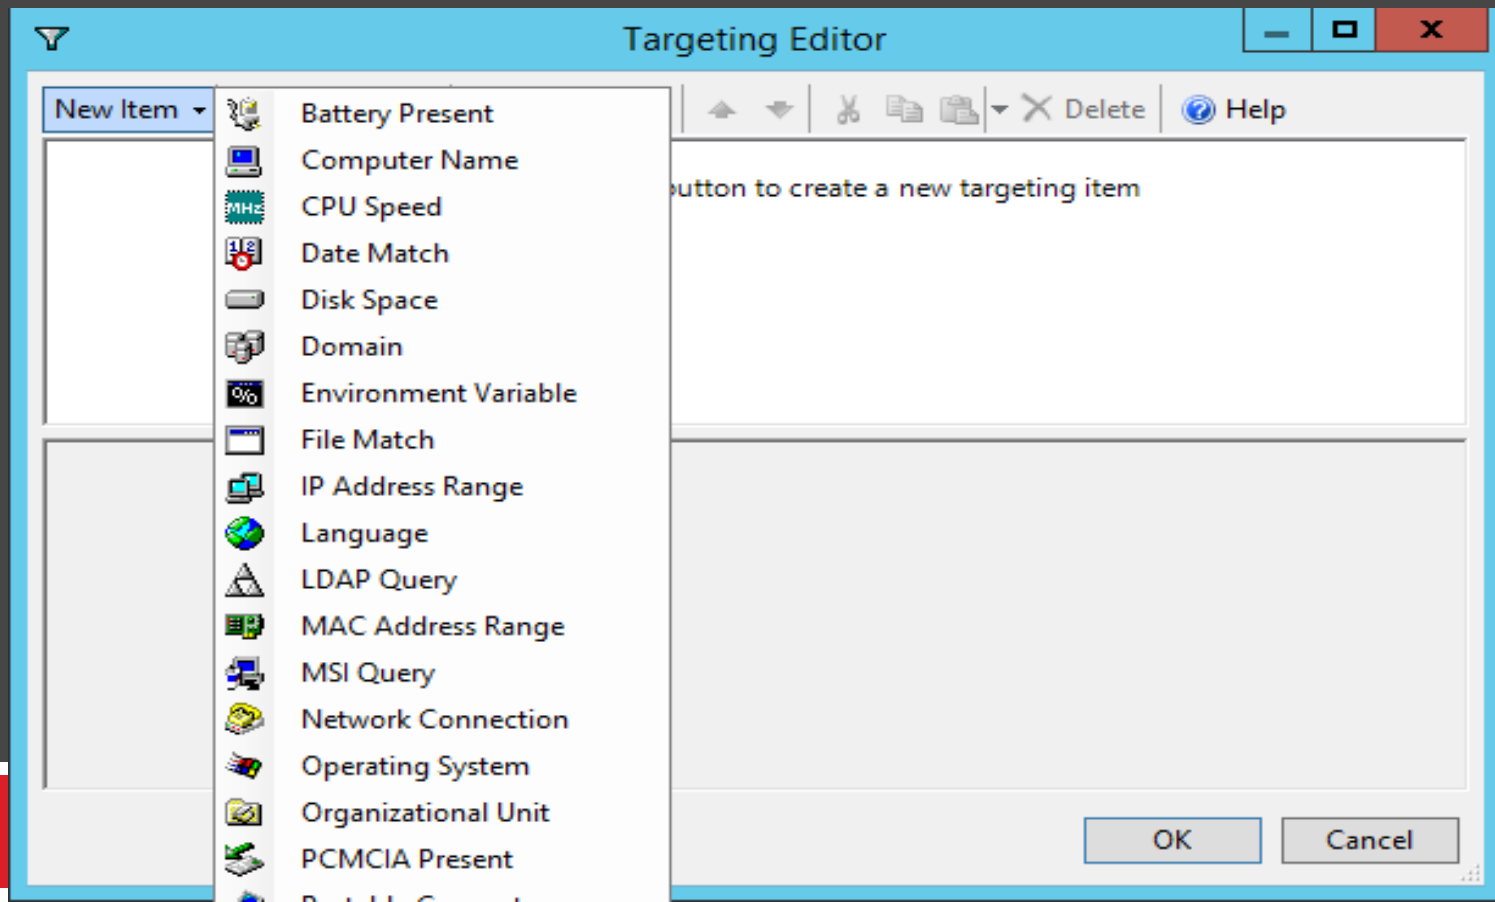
Targeting Editor

New Item

Delete Help

utton to create a new targeting item

Battery Present
Computer Name
MHz CPU Speed
Date Match
Disk Space
Domain
% Environment Variable
File Match
IP Address Range
Language
LDAP Query
MAC Address Range
MSI Query
Network Connection
Operating System
Organizational Unit
PCMCIA Present
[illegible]

OK Cancel